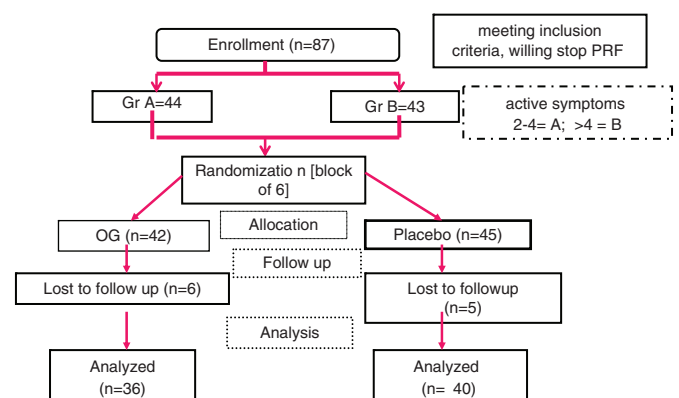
Enrollment (n=87)

meeting inclusion criteria, willing stop PRF

Gr A=44

Gr B=43

active symptoms 2-4= A; >4 = B

Randomizatio n [block of 6]

Allocation

OG (n=42)

Placebo (n=45)

Follow up

Lost to follow up (n=6)

Lost to followup (n=5)

Analysis

Analyzed (n=36)

Analyzed (n= 40)